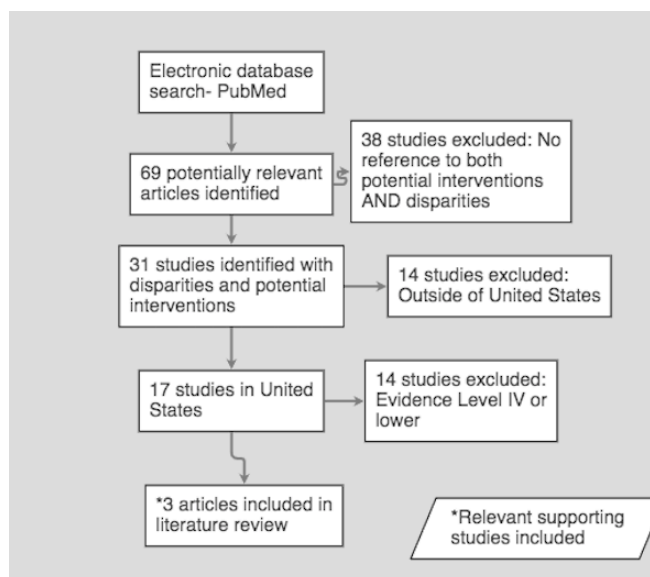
Electronic database search- PubMed

69 potentially relevant articles identified

38 studies excluded: No reference to both potential interventions AND disparities

31 studies identified with disparities and potential interventions

14 studies excluded: Outside of United States

17 studies in United States

14 studies excluded: Evidence Level IV or lower

*3 articles included in literature review

*Relevant supporting studies included